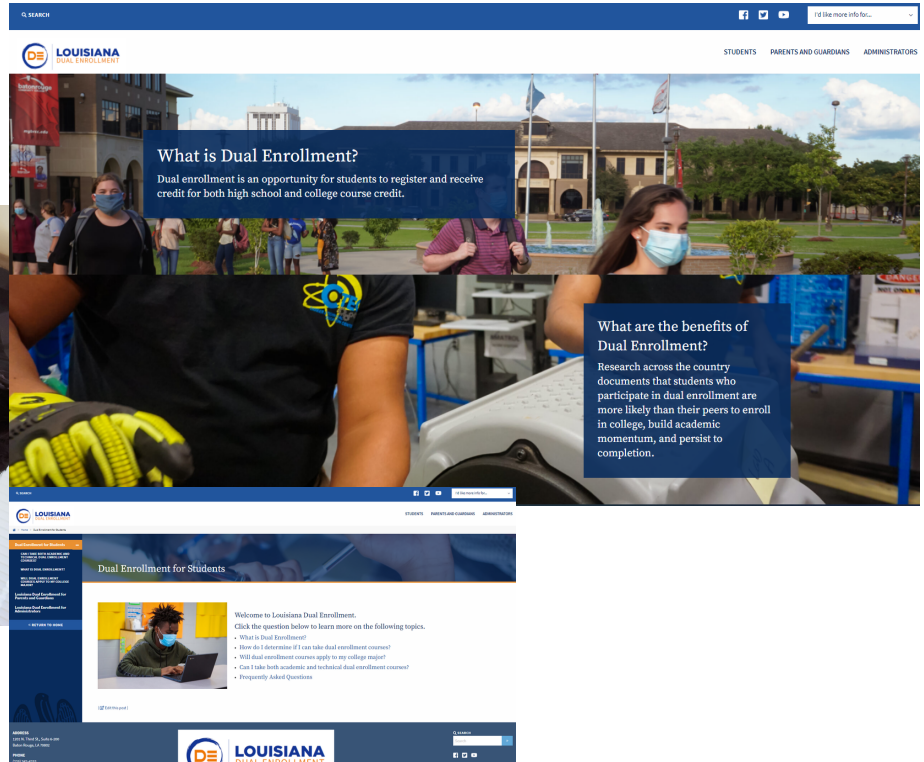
SEARCH

I'd like more info for...

DE LOUISIANA DUAL ENROLLMENT

STUDENTS PARENTS AND GUARDIANS ADMINISTRATORS

What is Dual Enrollment?

Dual enrollment is an opportunity for students to register and receive credit for both high school and college course credit.

What are the benefits of Dual Enrollment?

Research across the country documents that students who participate in dual enrollment are more likely than their peers to enroll in college, build academic momentum, and persist to completion.

SEARCH

I'd like more info for...

DE LOUISIANA DUAL ENROLLMENT

STUDENTS PARENTS AND GUARDIANS ADMINISTRATORS

Home › Dual Enrollment for Students

Dual Enrollment for Students

CAN I TAKE BOTH ACADEMIC AND TECHNICAL DUAL ENROLLMENT COURSES?

WHAT IS DUAL ENROLLMENT?

WILL DUAL ENROLLMENT COURSES APPLY TO MY COLLEGE MAJOR?

Louisiana Dual Enrollment for Parents and Guardians

Louisiana Dual Enrollment for Administrators

« RETURN TO HOME

Dual Enrollment for Students

Welcome to Louisiana Dual Enrollment.

Click the question below to learn more on the following topics.

• What is Dual Enrollment?
• How do I determine if I can take dual enrollment courses?
• Will dual enrollment courses apply to my college major?
• Can I take both academic and technical dual enrollment courses?
• Frequently Asked Questions

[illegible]

ADDRESS
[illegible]
Baton Rouge, LA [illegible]

PHONE
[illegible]

DE LOUISIANA DUAL ENROLLMENT

SEARCH